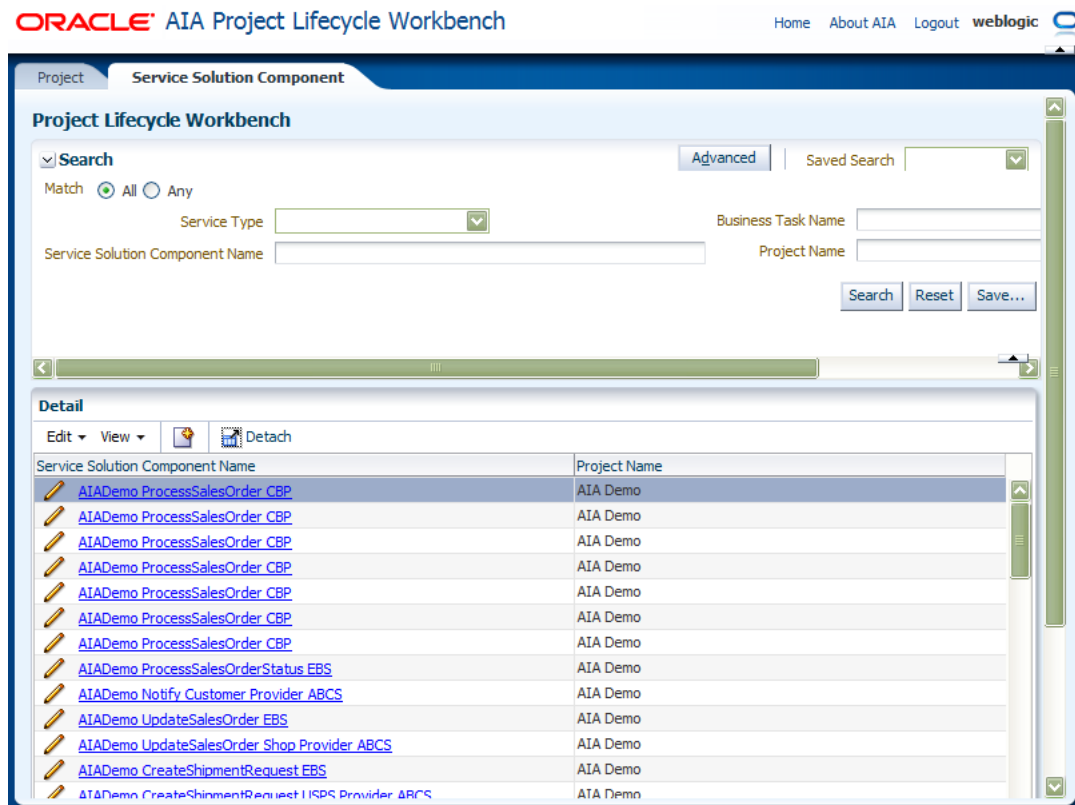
ORACLE AIA Project Lifecycle Workbench

Home About AIA Logout weblogic

Project Service Solution Component

Project Lifecycle Workbench

Search

Advanced Saved Search

Match All Any

Service Type

Business Task Name

Service Solution Component Name

Project Name

Search Reset Save...

Detail

Edit View Detach

| Service Solution Component Name | Project Name |
|---|---|
| AIADemo ProcessSalesOrder CBP | AIA Demo |
| AIADemo ProcessSalesOrder CBP | AIA Demo |
| AIADemo ProcessSalesOrder CBP | AIA Demo |
| AIADemo ProcessSalesOrder CBP | AIA Demo |
| AIADemo ProcessSalesOrder CBP | AIA Demo |
| AIADemo ProcessSalesOrder CBP | AIA Demo |
| AIADemo ProcessSalesOrder CBP | AIA Demo |
| AIADemo ProcessSalesOrderStatus EBS | AIA Demo |
| AIADemo Notify Customer Provider ABCS | AIA Demo |
| AIADemo UpdateSalesOrder EBS | AIA Demo |
| AIADemo UpdateSalesOrder Shop Provider ABCS | AIA Demo |
| AIADemo CreateShipmentRequest EBS | AIA Demo |
| AIADemo CreateShipmentRequest USPS Provider ABCS | AIA Demo |